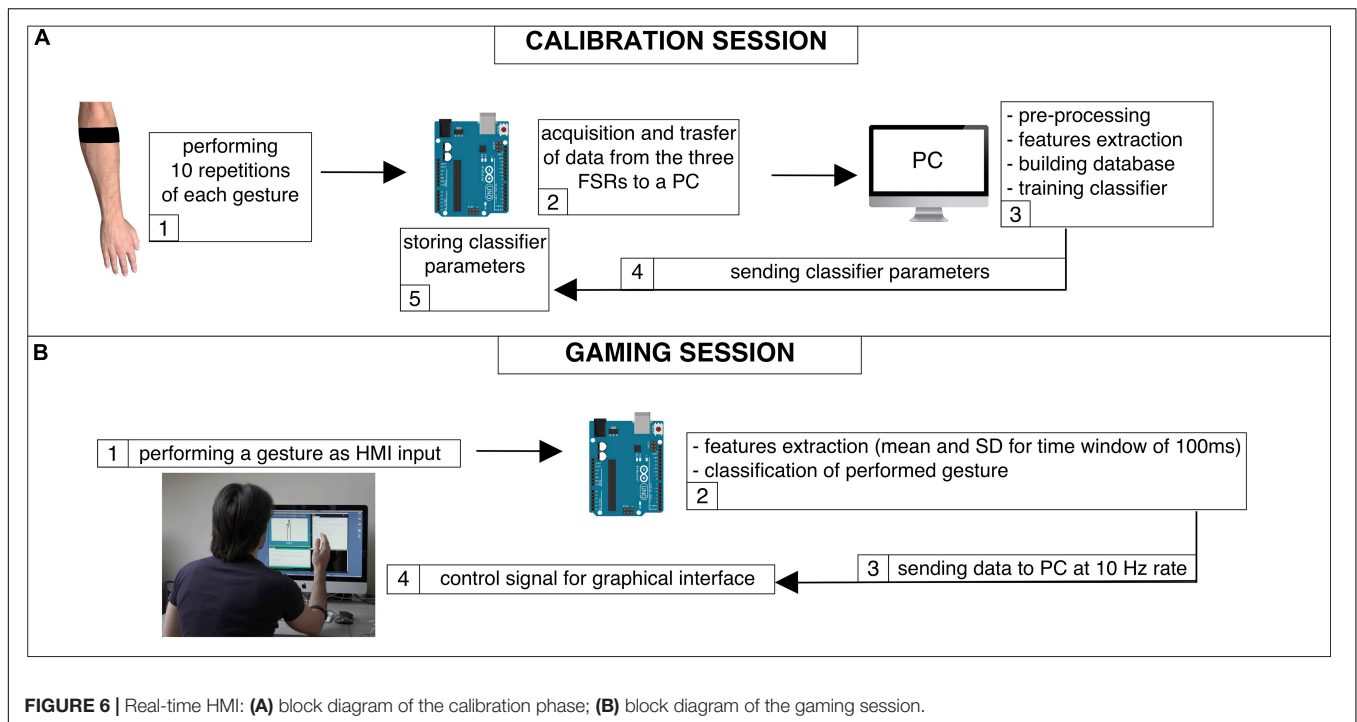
A

CALIBRATION SESSION

performing 10 repetitions of each gesture

1

acquisition and trasfer of data from the three FSRs to a PC

2

PC

- pre-processing
- features extraction
- building database
- training classifier

3

storing classifier parameters

5

4 sending classifier parameters

B

GAMING SESSION

1 performing a gesture as HMI input

- features extraction (mean and SD for time window of 100ms)
- classification of performed gesture

2

4 control signal for graphical interface

3 sending data to PC at 10 Hz rate

**FIGURE 6 |** Real-time HMI: **(A)** block diagram of the calibration phase; **(B)** block diagram of the gaming session.